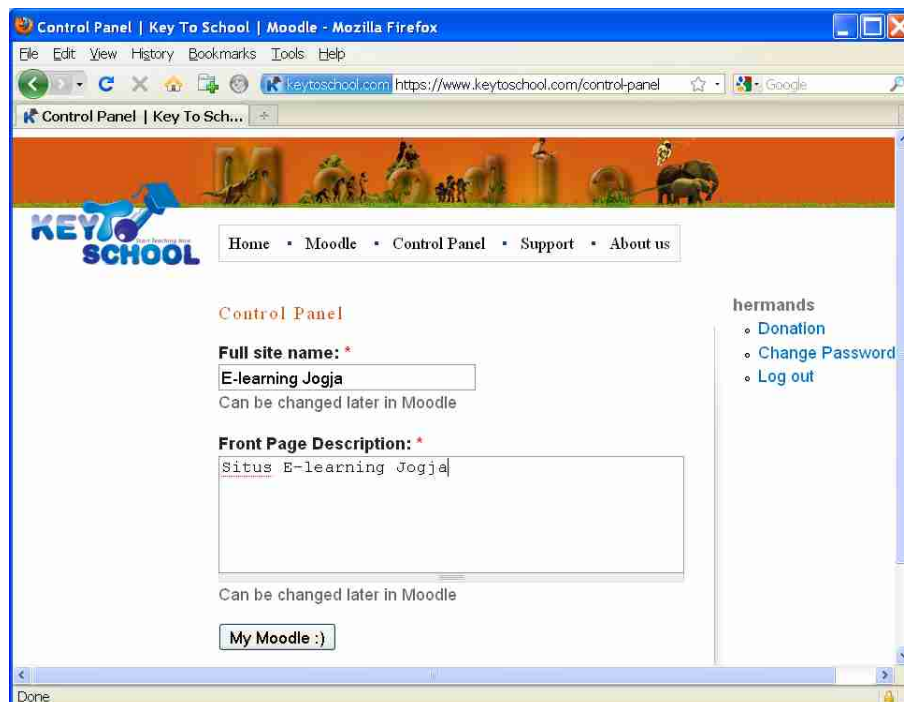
Control Panel | Key To School | Moodle - Mozilla Firefox

File Edit View History Bookmarks Tools Help

keytoschool.com https://www.keytoschool.com/control-panel

Google

Control Panel | Key To Sch...

Moodle

KEY TO SCHOOL

Home • Moodle • Control Panel • Support • About us

Control Panel

Full site name: *

E-learning Jogja

Can be changed later in Moodle

Front Page Description: *

Situs E-learning Jogja

Can be changed later in Moodle

My Moodle :)

hermands

- Donation
- Change Password
- Log out

Done